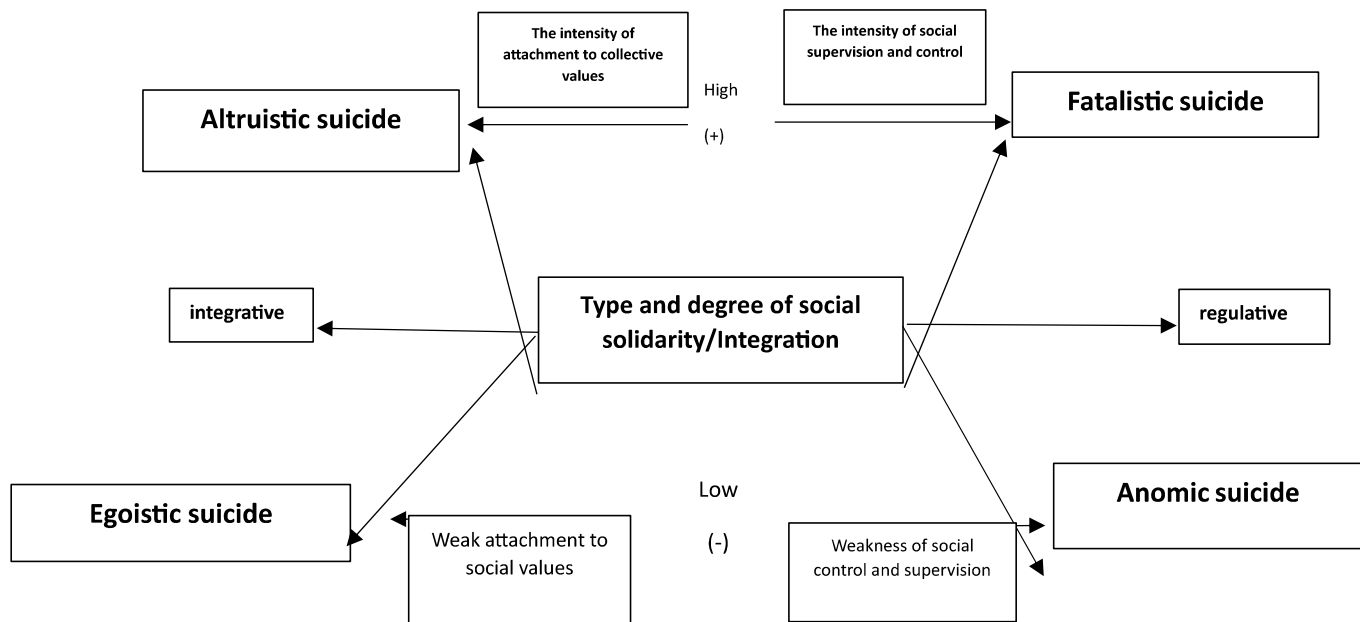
The intensity of attachment to collective values

The intensity of social supervision and control

High

(+)

Altruistic suicide

Fatalistic suicide

integrative

Type and degree of social solidarity/Integration

regulative

Low

(-)

Egoistic suicide

Weak attachment to social values

Weakness of social control and supervision

Anomic suicide